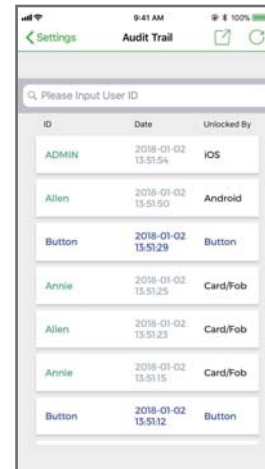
9:41 AM 100%

Settings Audit Trail

Please Input User ID

| ID | Date | Unlocked By |
|---|---|---|
| ADMIN | 2018-01-02 13:51:54 | iOS |
| Allen | 2018-01-02 13:51:50 | Android |
| Button | 2018-01-02 13:51:29 | Button |
| Annie | 2018-01-02 13:51:25 | Card/Fob |
| Allen | 2018-01-02 13:51:23 | Card/Fob |
| Annie | 2018-01-02 13:51:15 | Card/Fob |
| Button | 2018-01-02 13:51:12 | Button |